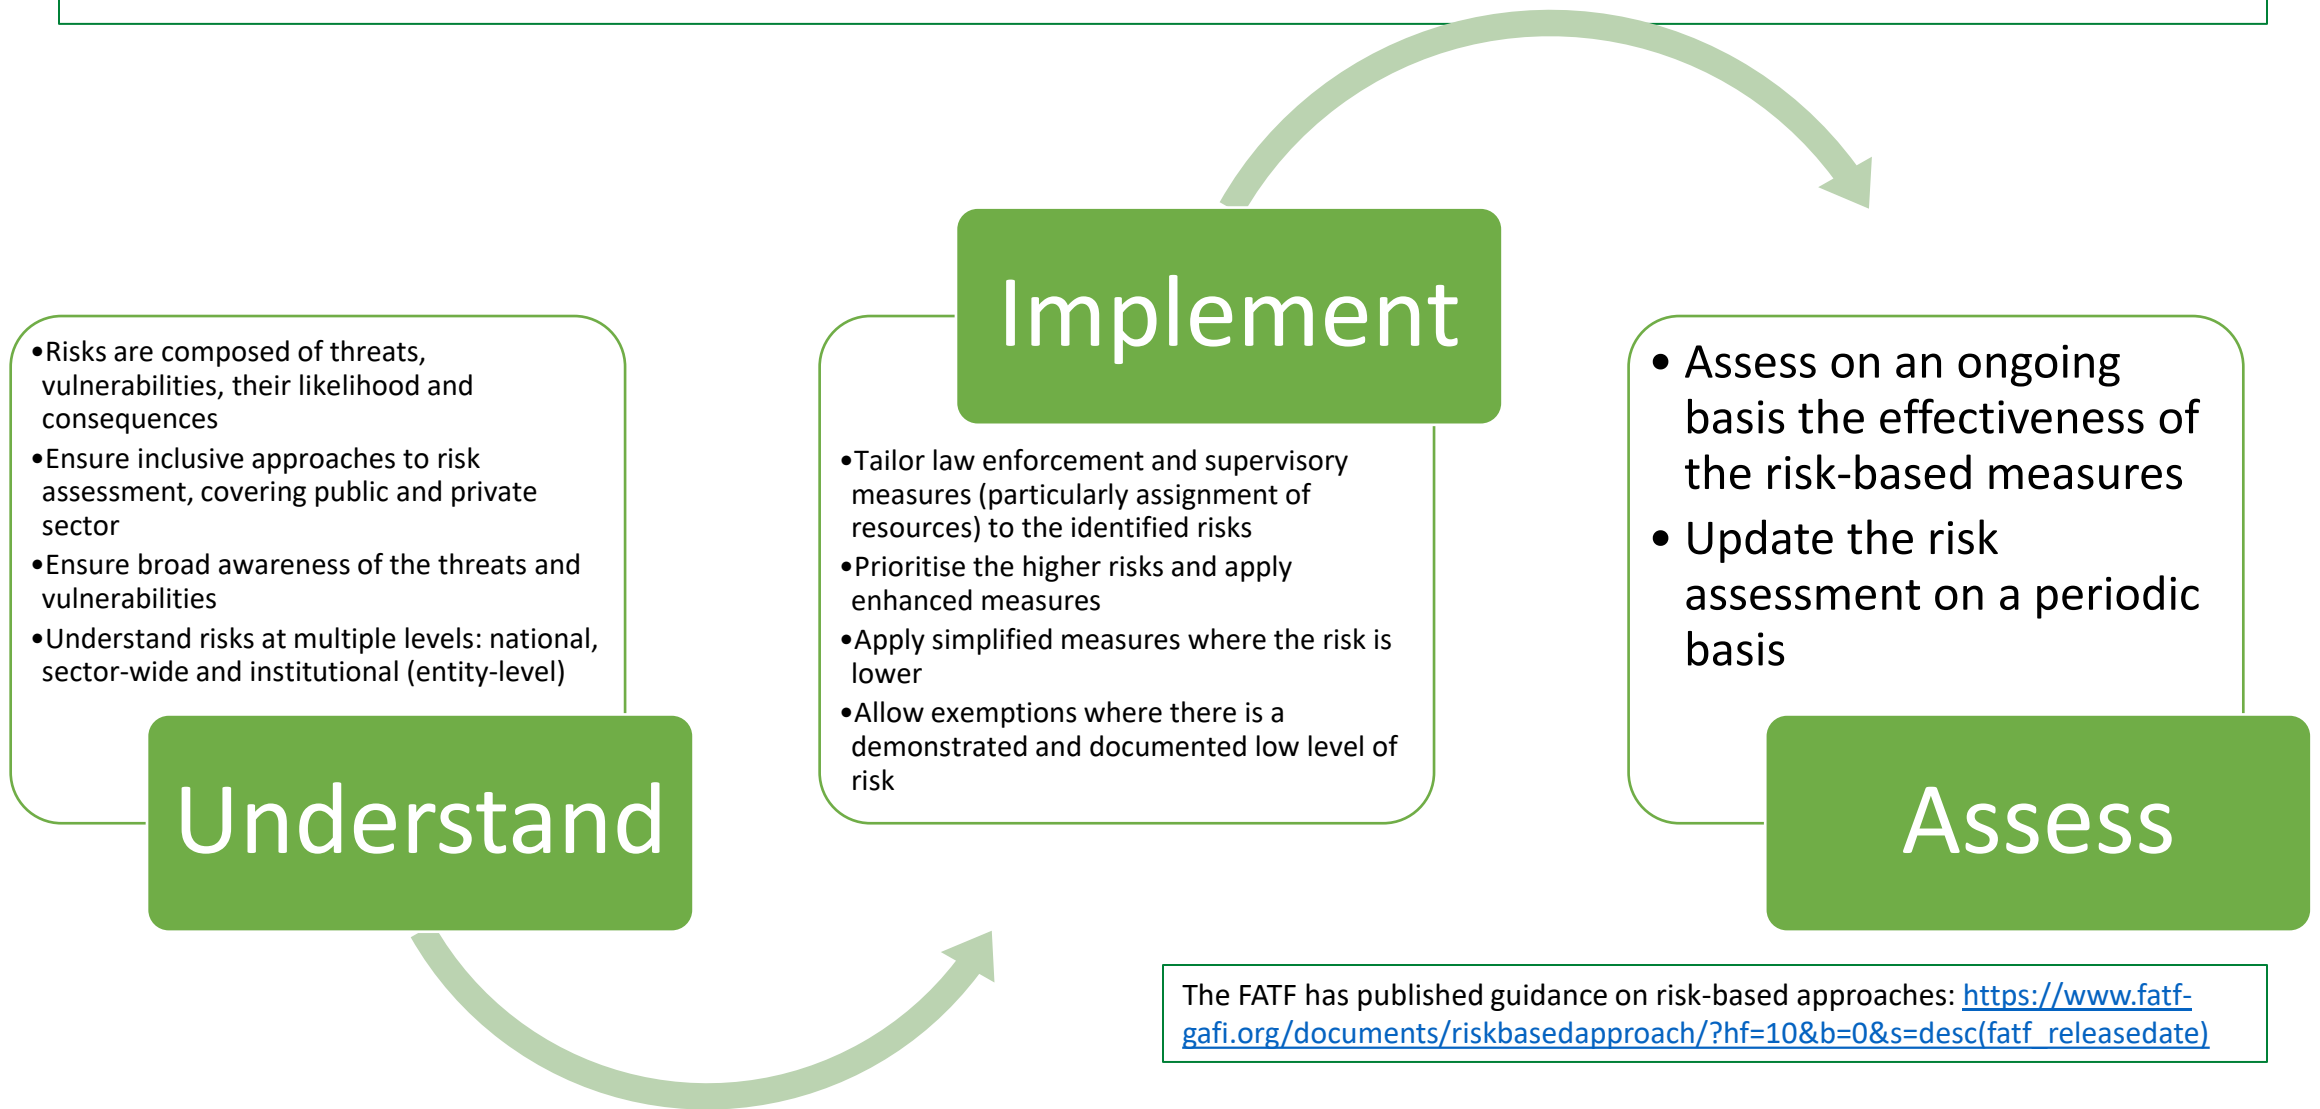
•Risks are composed of threats, vulnerabilities, their likelihood and consequences
•Ensure inclusive approaches to risk assessment, covering public and private sector
•Ensure broad awareness of the threats and vulnerabilities
•Understand risks at multiple levels: national, sector-wide and institutional (entity-level)

Understand

Implement

•Tailor law enforcement and supervisory measures (particularly assignment of resources) to the identified risks
•Prioritise the higher risks and apply enhanced measures
•Apply simplified measures where the risk is lower
•Allow exemptions where there is a demonstrated and documented low level of risk

• Assess on an ongoing basis the effectiveness of the risk-based measures
• Update the risk assessment on a periodic basis

Assess

The FATF has published guidance on risk-based approaches: https://www.fatf-gafi.org/documents/riskbasedapproach/?hf=10&b=0&s=desc(fatf_releasedate)